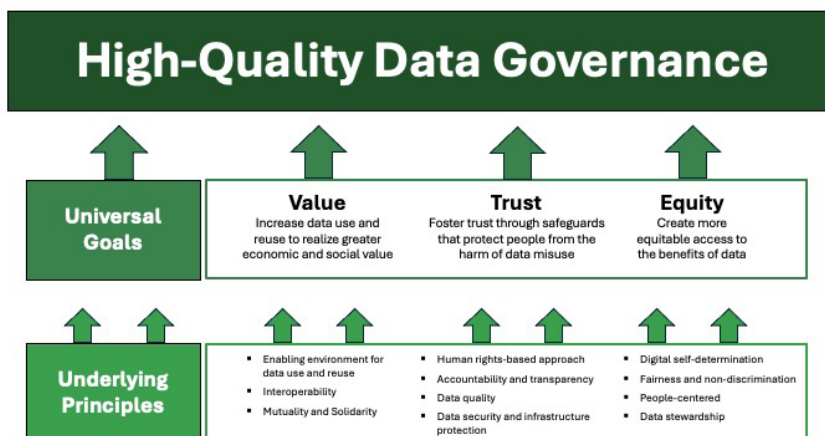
High-Quality Data Governance

Universal Goals

Value
Increase data use and reuse to realize greater economic and social value

Trust
Foster trust through safeguards that protect people from the harm of data misuse

Equity
Create more equitable access to the benefits of data

Underlying Principles

- Enabling environment for data use and reuse
- Interoperability
- Mutuality and Solidarity

- Human rights-based approach
- Accountability and transparency
- Data quality
- Data security and infrastructure protection

- Digital self-determination
- Fairness and non-discrimination
- People-centered
- Data stewardship